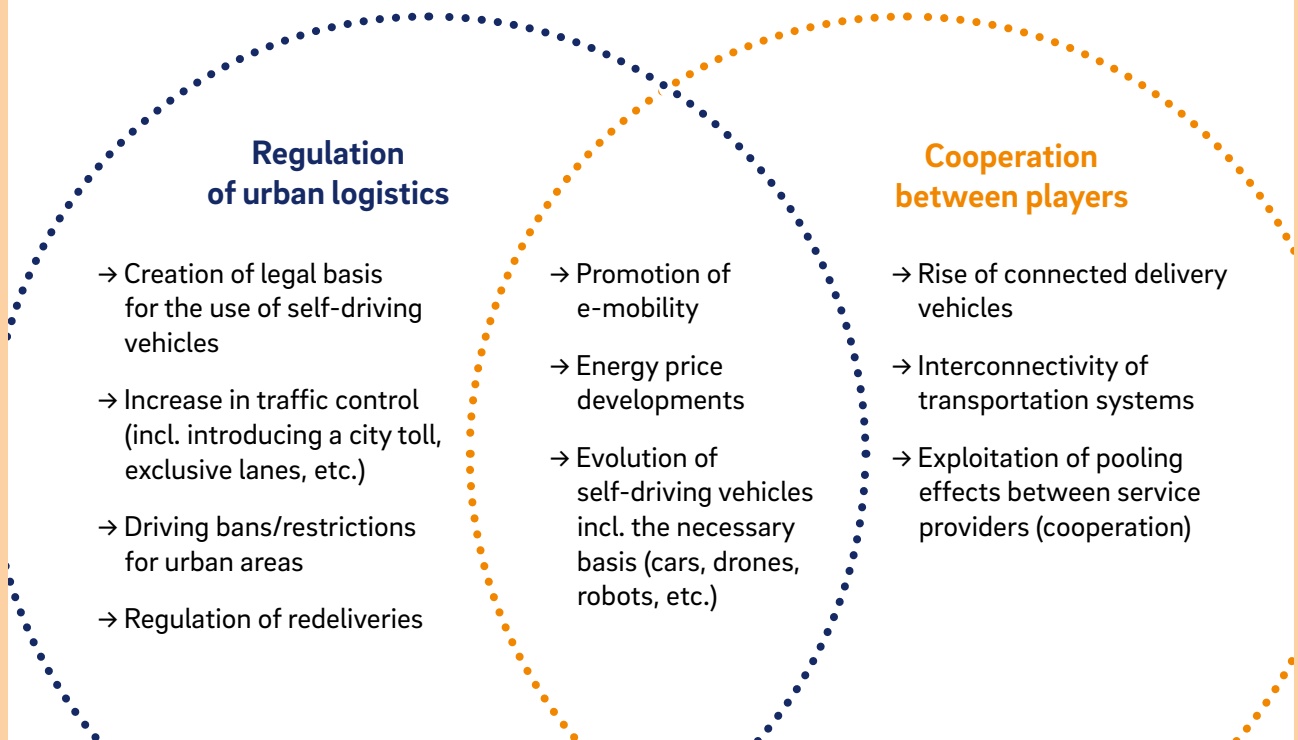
Regulation of urban logistics

→ Creation of legal basis for the use of self-driving vehicles

→ Increase in traffic control (incl. introducing a city toll, exclusive lanes, etc.)

→ Driving bans/restrictions for urban areas

→ Regulation of redeliveries

→ Promotion of e-mobility

→ Energy price developments

→ Evolution of self-driving vehicles incl. the necessary basis (cars, drones, robots, etc.)

Cooperation between players

→ Rise of connected delivery vehicles

→ Interconnectivity of transportation systems

→ Exploitation of pooling effects between service providers (cooperation)